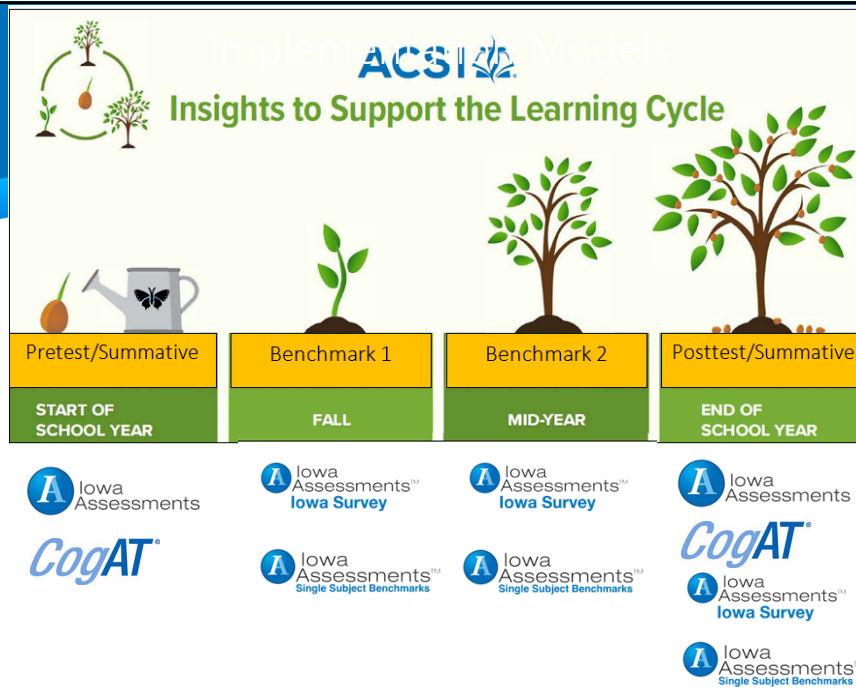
Implementation Models

ACSI

Insights to Support the Learning Cycle

Pretest/Summative

Benchmark 1

Benchmark 2

Posttest/Summative

START OF SCHOOL YEAR

FALL

MID-YEAR

END OF SCHOOL YEAR

Iowa Assessments

CogAT®

Iowa Assessments™ Iowa Survey

Iowa Assessments™ Single Subject Benchmarks

Iowa Assessments™ Iowa Survey

Iowa Assessments™ Single Subject Benchmarks

Iowa Assessments

CogAT®

Iowa Assessments™ Iowa Survey

Iowa Assessments™ Single Subject Benchmarks